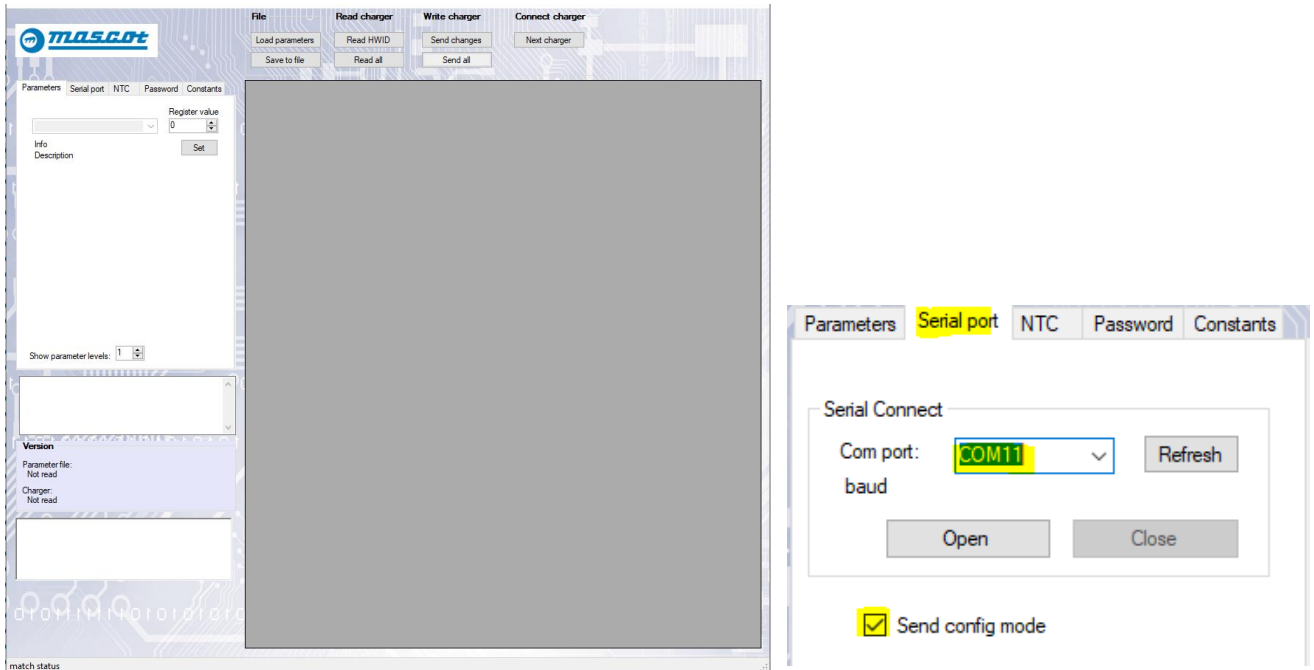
mascot

File
Load parameters
Save to file

Read charger
Read HWID
Read all

Write charger
Send changes
Send all

Connect charger
Next charger

Parameters | Serial port | NTC | Password | Constants

Register value
0
Info
Description
Set

Show parameter levels: 1

Version
Parameter file:
Not read
Charger:
Not read

match status

Parameters | Serial port | NTC | Password | Constants

Serial Connect
Com port: COM11
Refresh
baud
Open
Close

Send config mode